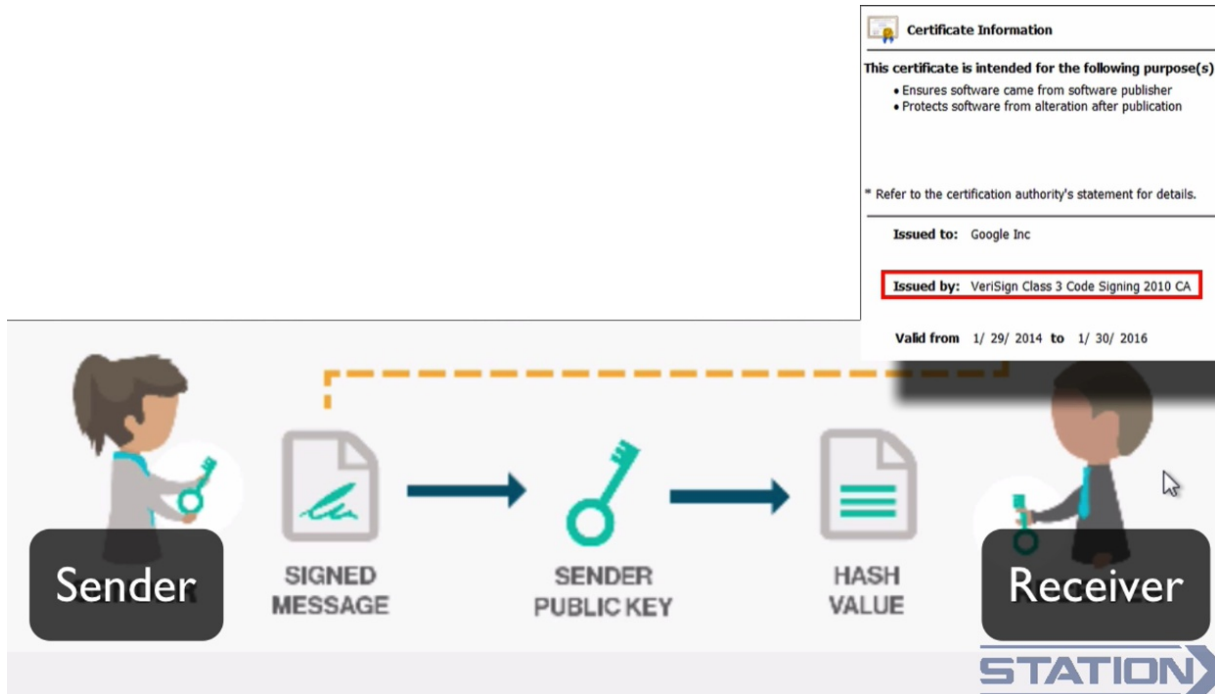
Certificate Information

This certificate is intended for the following purpose(s)
• Ensures software came from software publisher
• Protects software from alteration after publication

* Refer to the certification authority's statement for details.

Issued to: Google Inc

Issued by: VeriSign Class 3 Code Signing 2010 CA

Valid from 1/ 29/ 2014 to 1/ 30/ 2016

Sender

SIGNED MESSAGE

SENDER PUBLIC KEY

HASH VALUE

Receiver

STATION